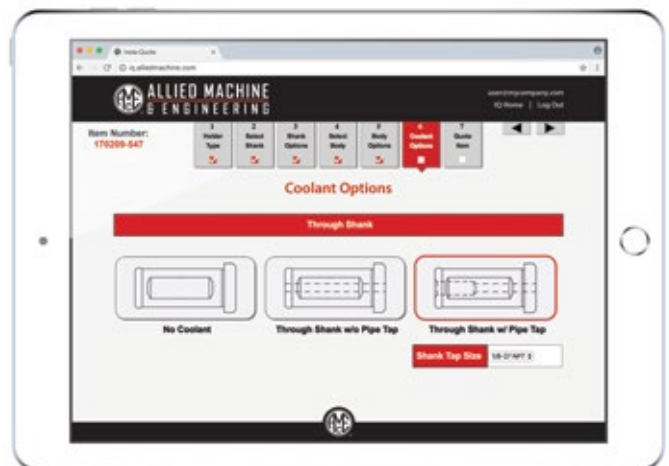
Hole Quote

iq.alliedmachine.com

ALLIED MACHINE & ENGINEERING

user@mycompany.com
IQ Home | Log Out

Item Number:
170209-547

1 Holder Type

2 Select Shank

3 Shank Options

4 Select Body

5 Body Options

6 Coolant Options

7 Quote Item

Coolant Options

Through Shank

No Coolant

Through Shank w/o Pipe Tap

Through Shank w/ Pipe Tap

Shank Tap Size

1/8-27 NPT